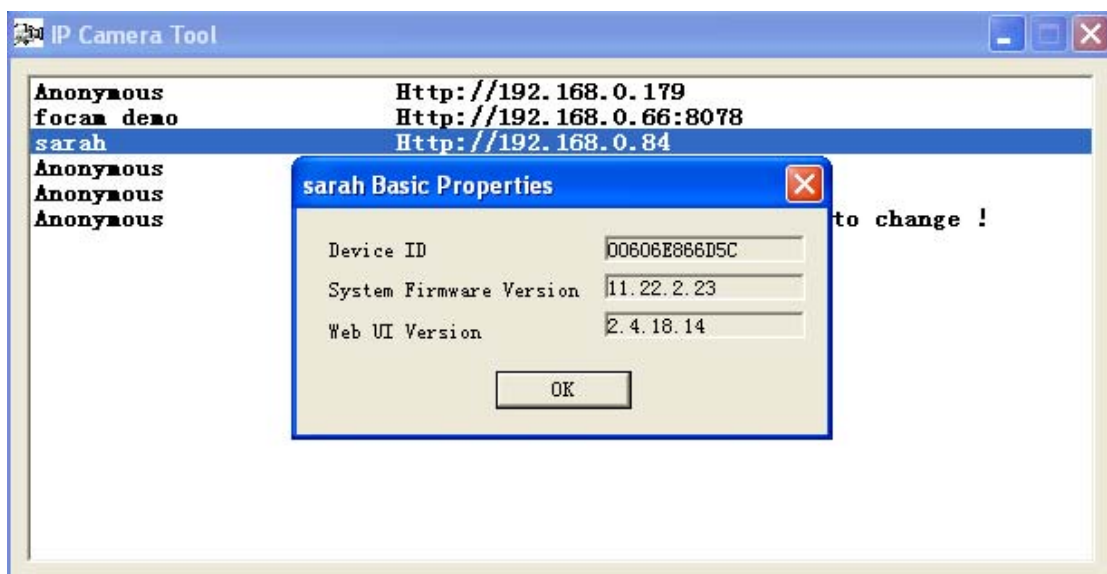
IP Camera Tool

| | |
|---|---|
| Anonymous | Http://192.168.0.179 |
| focam demo | Http://192.168.0.66:8078 |
| sarah | Http://192.168.0.84 |
| Anonymous | |
| Anonymous | |
| Anonymous | to change ! |

sarah Basic Properties

| | |
|---|---|
| Device ID | 00606E866D5C |
| System Firmware Version | 11.22.2.23 |
| Web UI Version | 2.4.18.14 |

OK